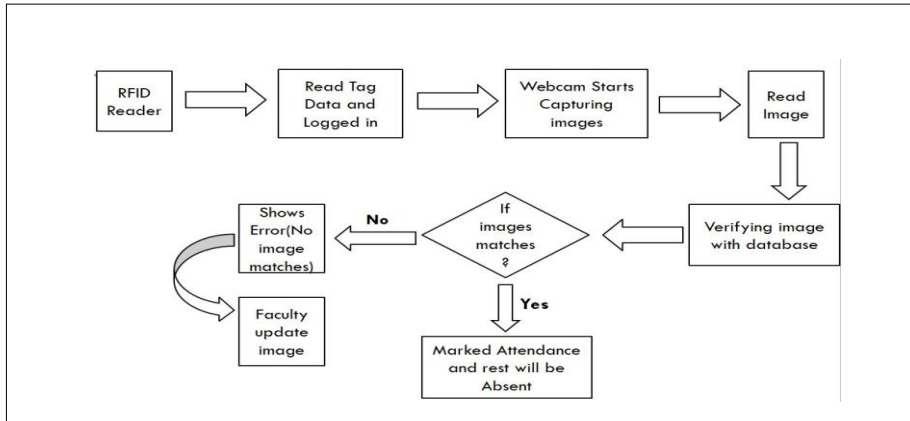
RFID Reader

Read Tag Data and Logged in

Webcam Starts Capturing images

Read Image

Verifying image with database

If images matches ?

No

Shows Error(No image matches)

Faculty update image

Yes

Marked Attendance and rest will be Absent